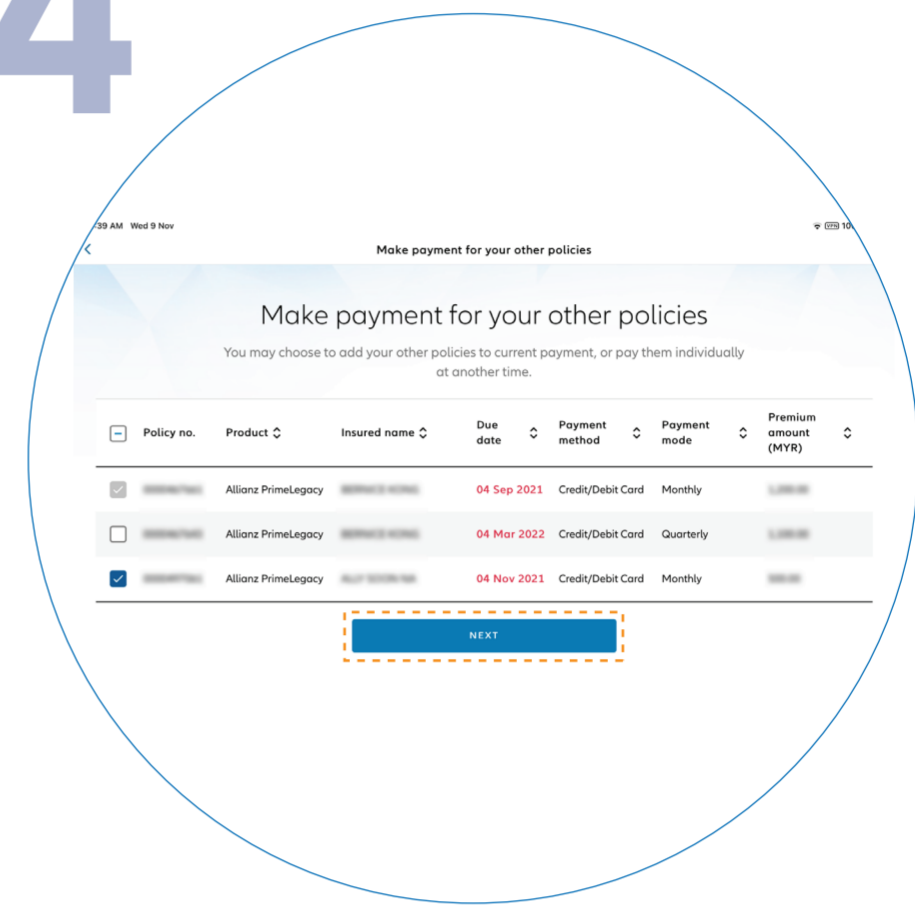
4

39 AM Wed 9 Nov

VPN 10

Make payment for your other policies

Make payment for your other policies

You may choose to add your other policies to current payment, or pay them individually at another time.

| | Policy no. | Product | Insured name | Due date | Payment method | Payment mode | Premium amount (MYR) |
|---|---|---|---|---|---|---|---|
| | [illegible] | Allianz PrimeLegacy | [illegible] | 04 Sep 2021 | Credit/Debit Card | Monthly | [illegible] |
| | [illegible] | Allianz PrimeLegacy | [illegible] | 04 Mar 2022 | Credit/Debit Card | Quarterly | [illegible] |
| | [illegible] | Allianz PrimeLegacy | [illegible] | 04 Nov 2021 | Credit/Debit Card | Monthly | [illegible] |

NEXT